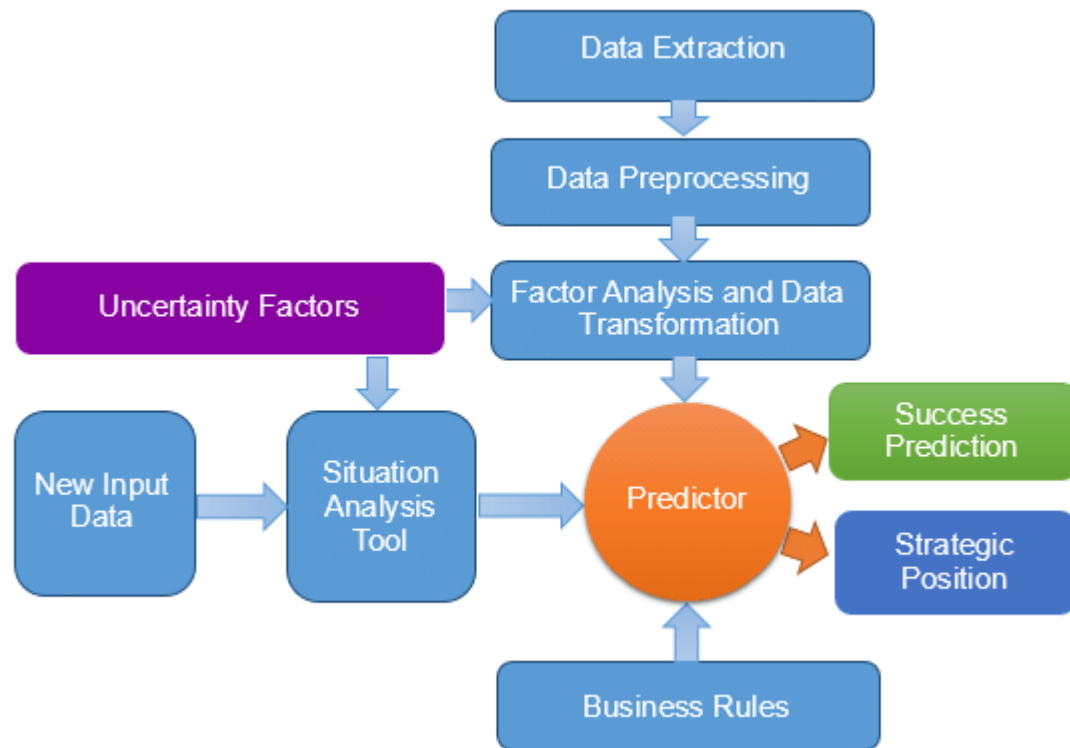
Data Extraction

Data Preprocessing

Uncertainty Factors

Factor Analysis and Data Transformation

New Input Data

Situation Analysis Tool

Predictor

Success Prediction

Strategic Position

Business Rules